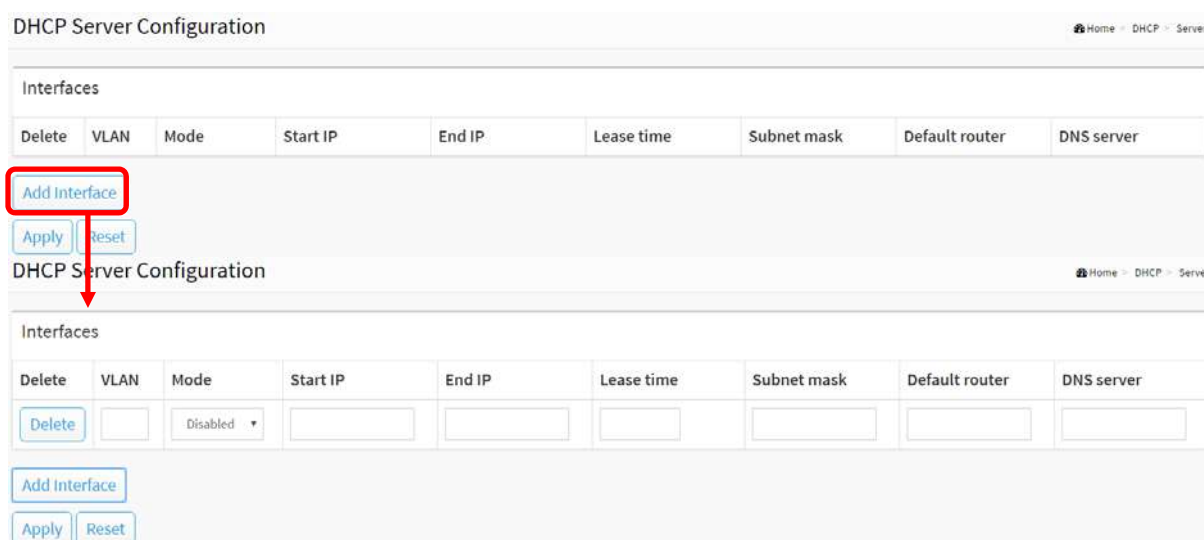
DHCP Server Configuration

Home > DHCP > Serve

Interfaces

| Delete | VLAN | Mode | Start IP | End IP | Lease time | Subnet mask | Default router | DNS server |
|---|---|---|---|---|---|---|---|---|

Add Interface

Apply Reset

DHCP Server Configuration

Home > DHCP > Serve

Interfaces

| Delete | VLAN | Mode | Start IP | End IP | Lease time | Subnet mask | Default router | DNS server |
|---|---|---|---|---|---|---|---|---|
| Delete | | Disabled | | | | | | |

Add Interface

Apply Reset